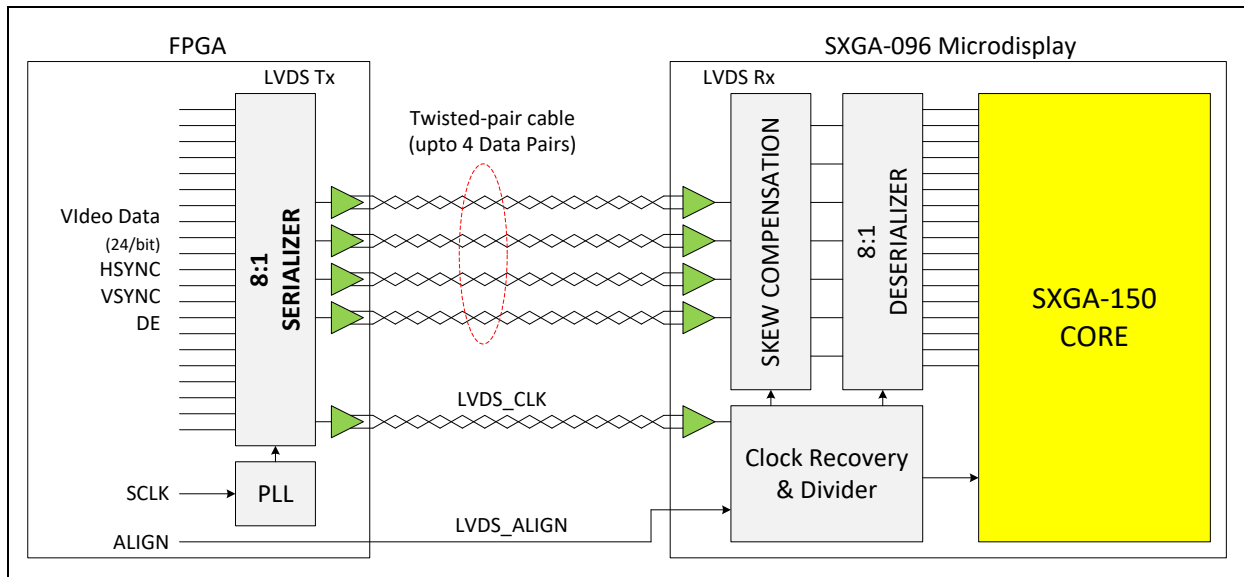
FPGA

LVDS Tx

VIdeo Data

(24/bit)

HSYNC

VSYNC

DE

8:1 SERIALIZER

SCLK

PLL

ALIGN

Twisted-pair cable (upto 4 Data Pairs)

LVDS_CLK

LVDS_ALIGN

SXGA-096 Microdisplay

LVDS Rx

SKEW COMPENSATION

8:1 DESERIALIZER

SXGA-150 CORE

Clock Recovery & Divider